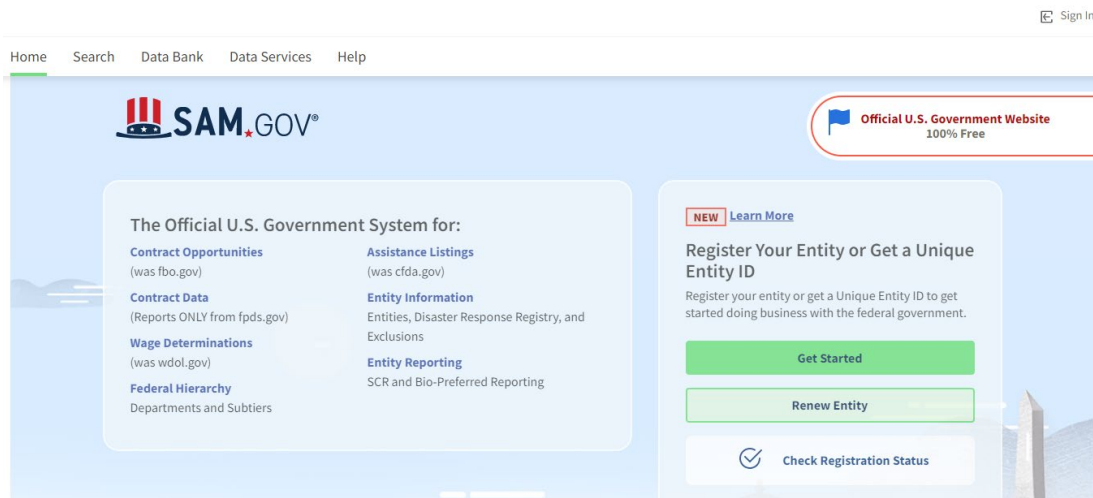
Sign In

Home Search Data Bank Data Services Help

SAM.GOV®

Official U.S. Government Website
100% Free

The Official U.S. Government System for:

Contract Opportunities
(was fbo.gov)

Contract Data
(Reports ONLY from fpds.gov)

Wage Determinations
(was wdol.gov)

Federal Hierarchy
Departments and Subtiers

Assistance Listings
(was cfda.gov)

Entity Information
Entities, Disaster Response Registry, and Exclusions

Entity Reporting
SCR and Bio-Preferred Reporting

NEW Learn More

Register Your Entity or Get a Unique Entity ID

Register your entity or get a Unique Entity ID to get started doing business with the federal government.

Get Started

Renew Entity

Check Registration Status